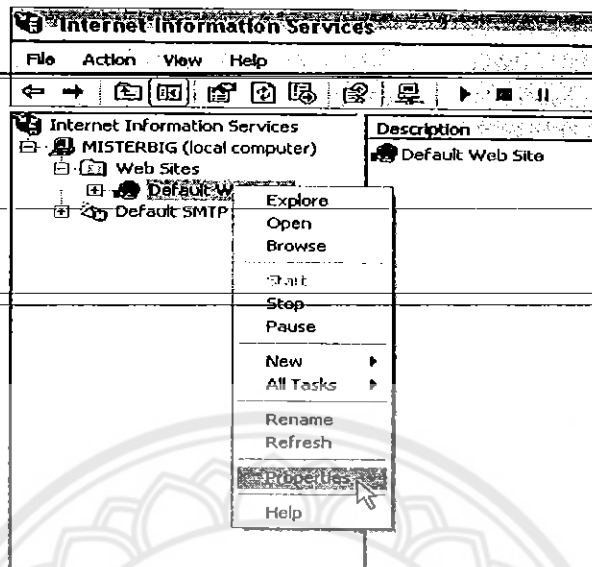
Internet Information Services

File Action View Help

Internet Information Services
MISTERBIG (local computer)
Web Sites
Default W
Default SMTP

Description
Default Web Site

Explore
Open
Browse
Start
Stop
Pause
New
All Tasks
Rename
Refresh
Properties
Help